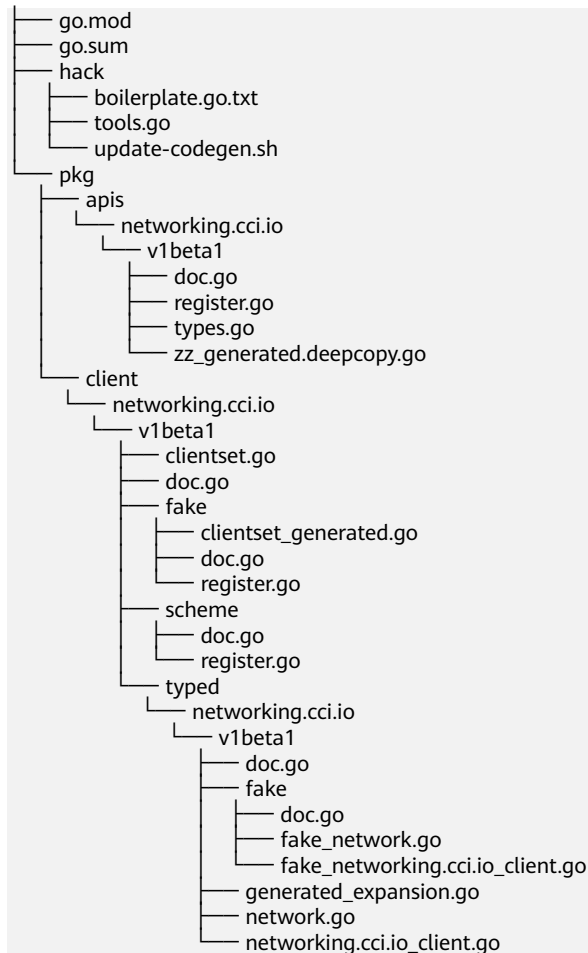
├── go.mod
├── go.sum
├── hack
│   ├── boilerplate.go.txt
│   ├── tools.go
│   └── update-codegen.sh
└── pkg
    ├── apis
    │   └── networking.cci.io
    │       └── v1beta1
    │           ├── doc.go
    │           ├── register.go
    │           ├── types.go
    │           └── zz_generated.deepcopy.go
    └── client
        └── networking.cci.io
            └── v1beta1
                ├── clientset.go
                ├── doc.go
                ├── fake
                │   ├── clientset_generated.go
                │   ├── doc.go
                │   └── register.go
                ├── scheme
                │   ├── doc.go
                │   └── register.go
                └── typed
                    └── networking.cci.io
                        └── v1beta1
                            ├── doc.go
                            ├── fake
                            │   ├── doc.go
                            │   ├── fake_network.go
                            │   └── fake_networking.cci.io_client.go
                            ├── generated_expansion.go
                            ├── network.go
                            └── networking.cci.io_client.go